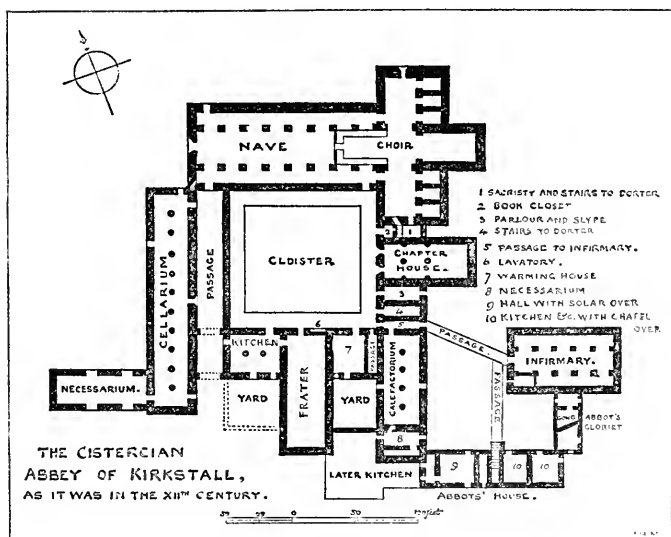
NAVE

CHOIR

CLOISTER

CELLARIUM

PASSAGE

CHAPTER HOUSE

1 SACRISTY AND STAIRS TO DORTER
2 BOOK CLOSET
3 PARLOUR AND SLYPE
4 STAIRS TO DORTER
5 PASSAGE TO INFIRMARY.
6 LAVATORY.
7 WARMING HOUSE
8 NECESSARIUM
9 HALL WITH SOLAR OVER
10 KITCHEN &C. WITH CHAPEL OVER.

KITCHEN

FRATER

YARD

YARD

7

PASSAGE

CALEFACTORIUM

PASSAGE

PASSAGE

INFIRMARY.

ABBOT'S CLOISTER

NECESSARIUM.

8

9

10

10

LATER KITCHEN

ABBOTS' HOUSE.

1

2

3

4

5

6

THE CISTERCIAN ABBEY OF KIRKSTALL, AS IT WAS IN THE XIITH CENTURY.

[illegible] 0 50 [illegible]